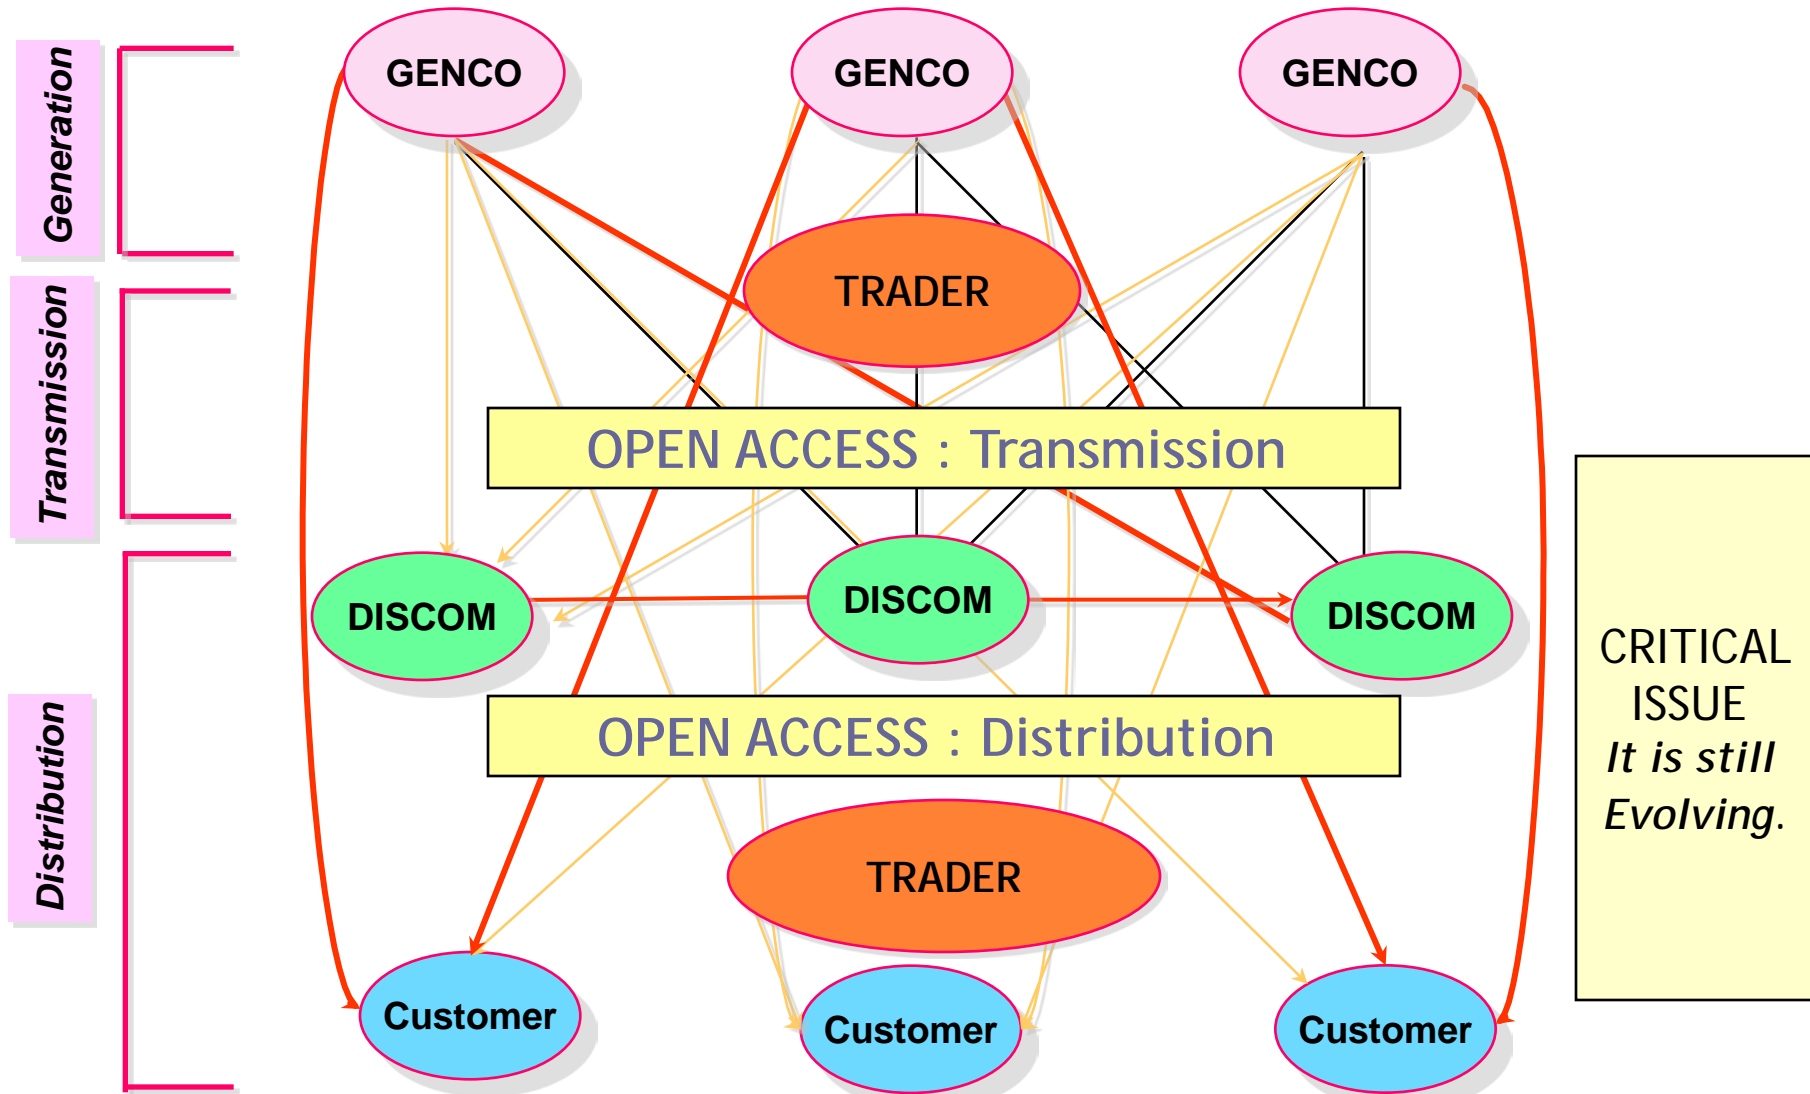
Generation

Transmission

Distribution

GENCO

GENCO

GENCO

TRADER

OPEN ACCESS : Transmission

DISCOM

DISCOM

DISCOM

OPEN ACCESS : Distribution

TRADER

Customer

Customer

Customer

CRITICAL ISSUE
*It is still Evolving.*